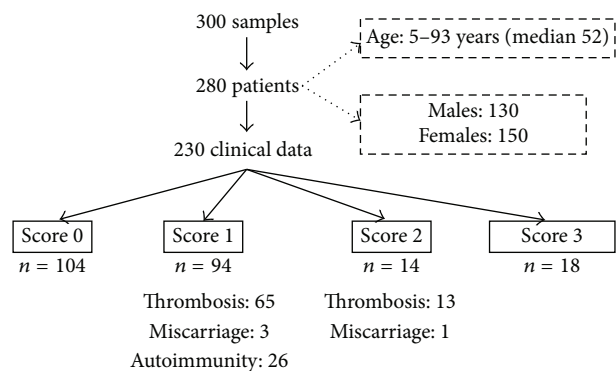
300 samples

280 patients

Age: 5–93 years (median 52)

Males: 130
Females: 150

230 clinical data

Score 0
$n = 104$

Score 1
$n = 94$

Thrombosis: 65
Miscarriage: 3
Autoimmunity: 26

Score 2
$n = 14$

Thrombosis: 13
Miscarriage: 1

Score 3
$n = 18$